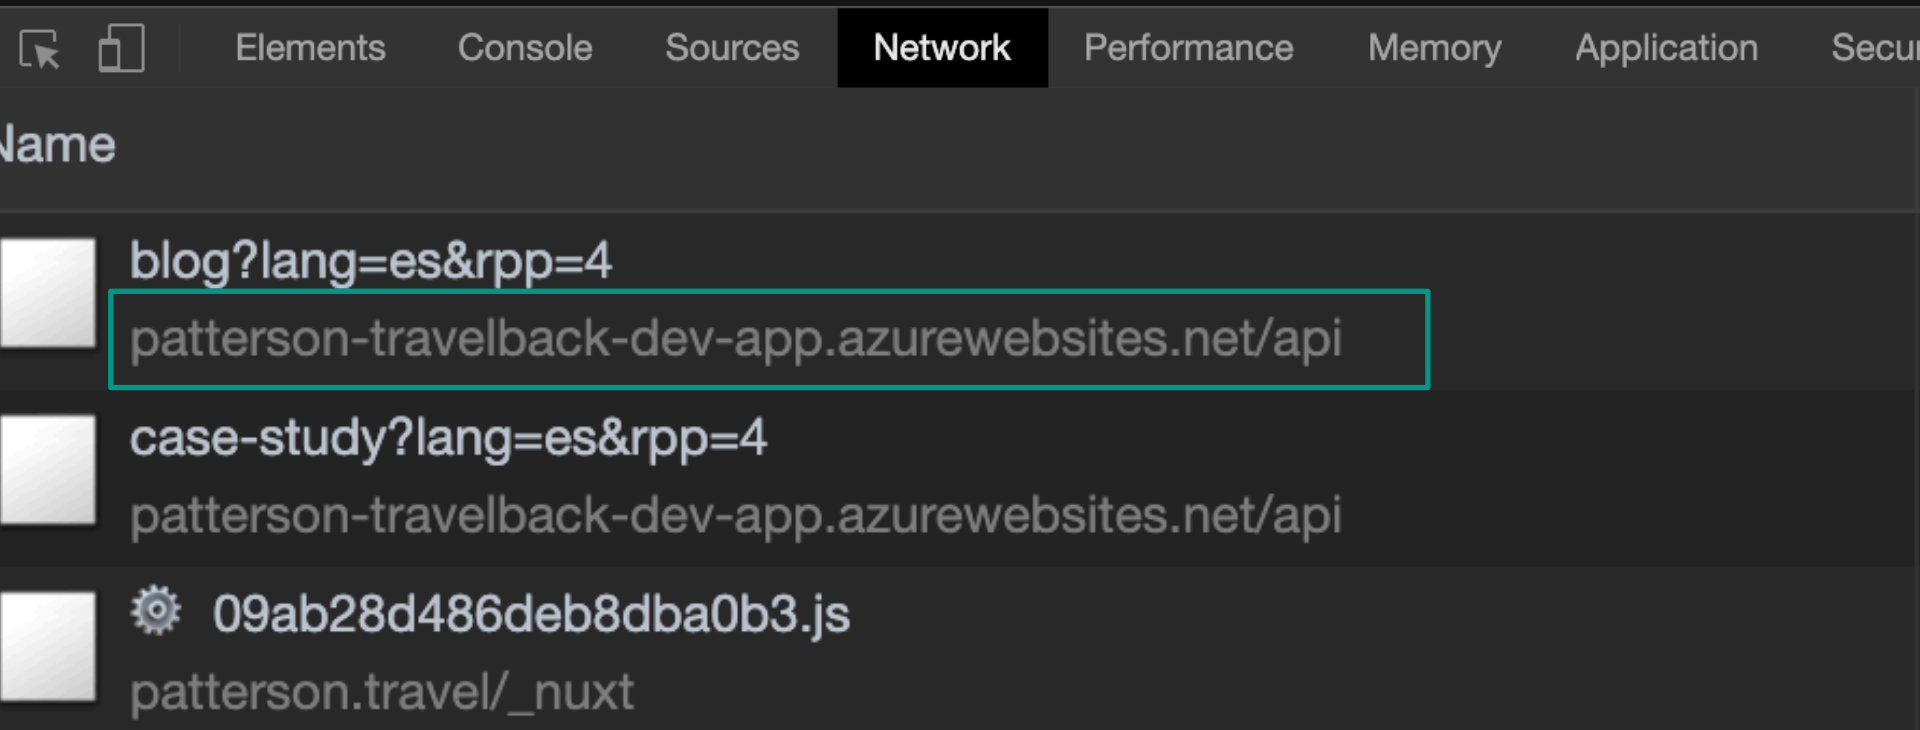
Elements Console Sources Network Performance Memory Application Secu

Name

blog?lang=es&rpp=4
patterson-travelback-dev-app.azurewebsites.net/api

case-study?lang=es&rpp=4
patterson-travelback-dev-app.azurewebsites.net/api

09ab28d486deb8dba0b3.js
patterson.travel/_nuxt